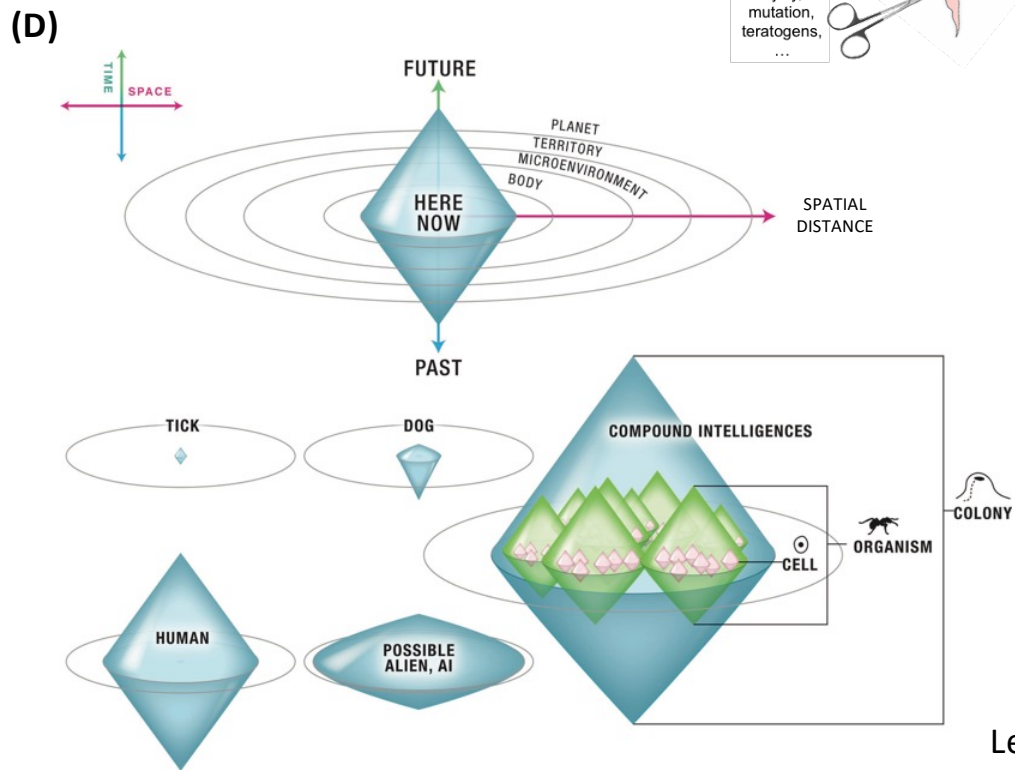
(D)

mutation, teratogens, …

TIME
SPACE

FUTURE

PLANET
TERRITORY
MICROENVIRONMENT
BODY

HERE NOW

SPATIAL DISTANCE

PAST

TICK

DOG

COMPOUND INTELLIGENCES

COLONY

ORGANISM

CELL

HUMAN

POSSIBLE ALIEN, AI

Le